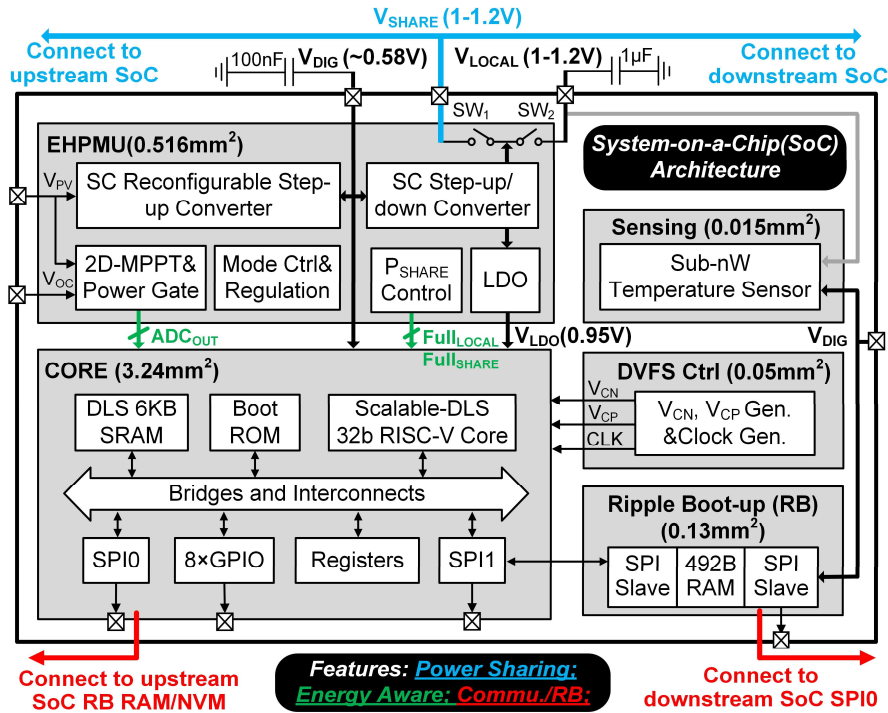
$V_{SHARE}$ (1-1.2V)

Connect to upstream SoC

100nF

$V_{DIG}$ (~0.58V)

$V_{LOCAL}$ (1-1.2V)

1μF

Connect to downstream SoC

$SW_1$ $SW_2$

EHPMU(0.516mm$^2$)

System-on-a-Chip(SoC) Architecture

$V_{PV}$

SC Reconfigurable Step-up Converter

SC Step-up/ down Converter

Sensing (0.015mm$^2$)

$V_{OC}$

2D-MPPT& Power Gate

Mode Ctrl& Regulation

$P_{SHARE}$ Control

LDO

Sub-nW Temperature Sensor

$ADC_{OUT}$

$Full_{LOCAL}$

$Full_{SHARE}$

$V_{LDO}$(0.95V)

$V_{DIG}$

CORE (3.24mm$^2$)

DVFS Ctrl (0.05mm$^2$)

$V_{CN}$

$V_{CP}$

CLK

DLS 6KB SRAM

Boot ROM

Scalable-DLS 32b RISC-V Core

$V_{CN}$, $V_{CP}$ Gen. &Clock Gen.

Bridges and Interconnects

Ripple Boot-up (RB) (0.13mm$^2$)

SPI0

8×GPIO

Registers

SPI1

SPI Slave

492B RAM

SPI Slave

Connect to upstream SoC RB RAM/NVM

Features: Power Sharing: Energy Aware: Commu./RB:

Connect to downstream SoC SPI0